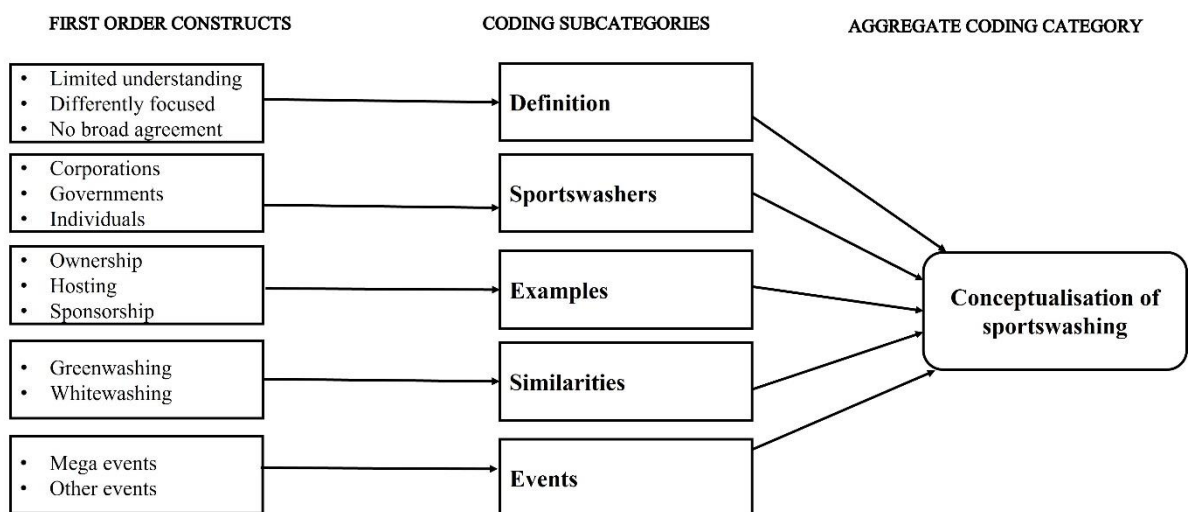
FIRST ORDER CONSTRUCTS

CODING SUBCATEGORIES

AGGREGATE CODING CATEGORY

• Limited understanding
• Differently focused
• No broad agreement

Definition

• Corporations
• Governments
• Individuals

Sportswashers

• Ownership
• Hosting
• Sponsorship

Examples

• Greenwashing
• Whitewashing

Similarities

• Mega events
• Other events

Events

Conceptualisation of sportswashing